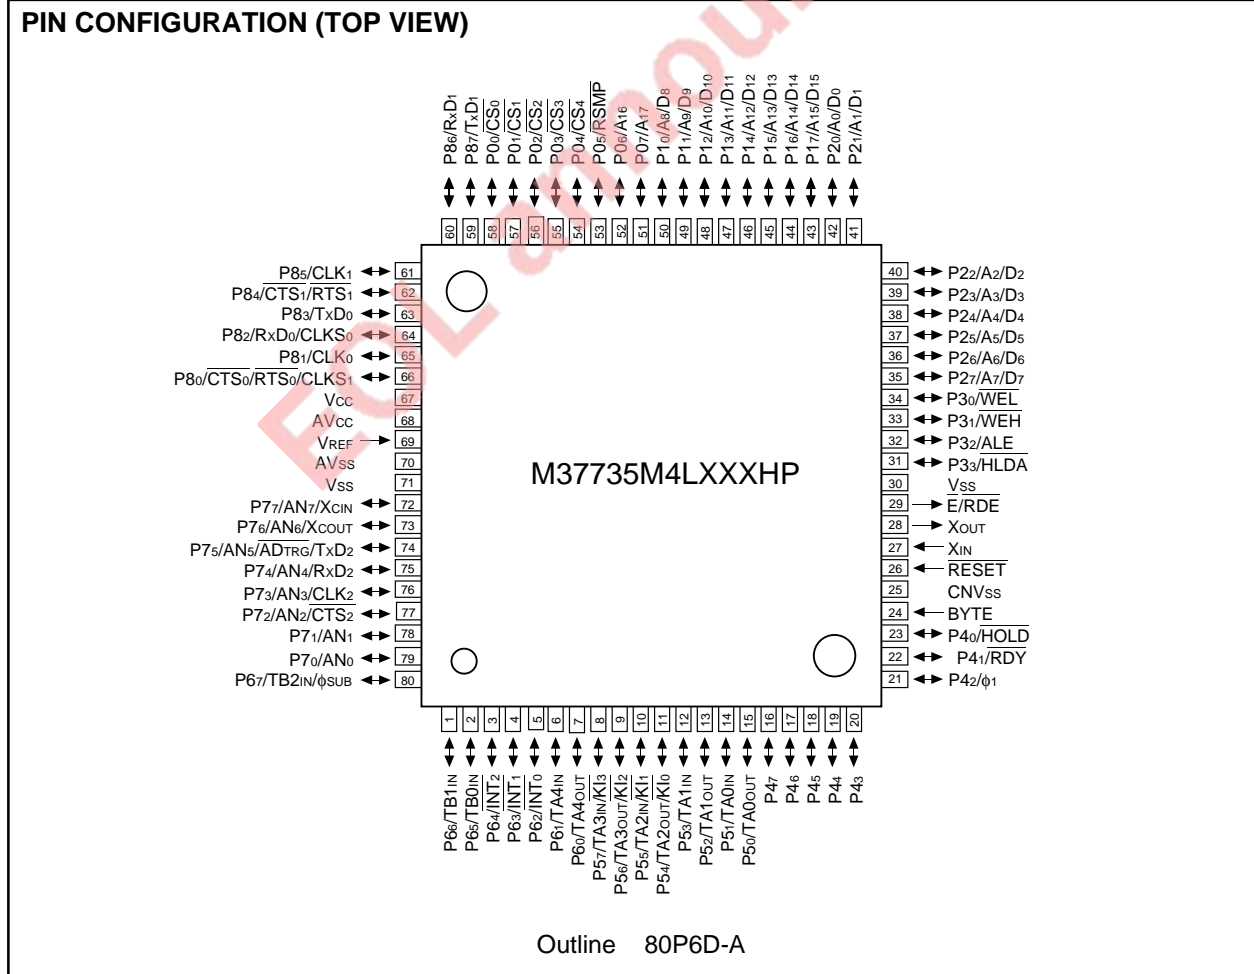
PIN CONFIGURATION (TOP VIEW)

$P8_6/R_xD_1$
$P8_7/T_xD_1$
$P0_0/\overline{CS_0}$
$P0_1/\overline{CS_1}$
$P0_2/\overline{CS_2}$
$P0_3/\overline{CS_3}$
$P0_4/\overline{CS_4}$
$P0_5/\overline{RSMP}$
$P0_6/A_{16}$
$P0_7/A_{17}$
$P1_0/A_8/D_8$
$P1_1/A_9/D_9$
$P1_2/A_{10}/D_{10}$
$P1_3/A_{11}/D_{11}$
$P1_4/A_{12}/D_{12}$
$P1_5/A_{13}/D_{13}$
$P1_6/A_{14}/D_{14}$
$P1_7/A_{15}/D_{15}$
$P2_0/A_0/D_0$
$P2_1/A_1/D_1$

60 59 58 57 56 55 54 53 52 51 50 49 48 47 46 45 44 43 42 41

$P8_5/CLK_1$ 61
$P8_4/\overline{CTS_1}/\overline{RTS_1}$ 62
$P8_3/T_xD_0$ 63
$P8_2/R_xD_0/\overline{CLKS_0}$ 64
$P8_1/CLK_0$ 65
$P8_0/\overline{CTS_0}/\overline{RTS_0}/\overline{CLKS_1}$ 66
$V_{CC}$ 67
$AV_{CC}$ 68
$V_{REF}$ 69
$AV_{SS}$ 70
$V_{SS}$ 71
$P7_7/AN_7/X_{CIN}$ 72
$P7_6/AN_6/X_{COUT}$ 73
$P7_5/AN_5/\overline{AD_{TRG}}/T_xD_2$ 74
$P7_4/AN_4/R_xD_2$ 75
$P7_3/AN_3/CLK_2$ 76
$P7_2/AN_2/\overline{CTS_2}$ 77
$P7_1/AN_1$ 78
$P7_0/AN_0$ 79
$P6_7/TB2_{IN}/\phi_{SUB}$ 80

40 $P2_2/A_2/D_2$
39 $P2_3/A_3/D_3$
38 $P2_4/A_4/D_4$
37 $P2_5/A_5/D_5$
36 $P2_6/A_6/D_6$
35 $P2_7/A_7/D_7$
34 $P3_0/\overline{WEL}$
33 $P3_1/\overline{WEH}$
32 $P3_2/ALE$
31 $P3_3/HLDA$
30 $V_{SS}$
29 $\overline{E}/RDE$
28 $X_{OUT}$
27 $X_{IN}$
26 $\overline{RESET}$
25 $CNV_{SS}$
24 $BYTE$
23 $P4_0/\overline{HOLD}$
22 $P4_1/RDY$
21 $P4_2/\phi_1$

M37735M4LXXXHP

1 2 3 4 5 6 7 8 9 10 11 12 13 14 15 16 17 18 19 20

$P6_6/TB1_{IN}$
$P6_5/TB0_{IN}$
$P6_4/\overline{INT_2}$
$P6_3/\overline{INT_1}$
$P6_2/\overline{INT_0}$
$P6_1/TA4_{IN}$
$P6_0/TA4_{OUT}$
$P5_7/TA3_{IN}/\overline{KI_3}$
$P5_6/TA3_{OUT}/\overline{KI_2}$
$P5_5/TA2_{IN}/\overline{KI_1}$
$P5_4/TA2_{OUT}/\overline{KI_0}$
$P5_3/TA1_{IN}$
$P5_2/TA1_{OUT}$
$P5_1/TA0_{IN}$
$P5_0/TA0_{OUT}$
$P4_7$
$P4_6$
$P4_5$
$P4_4$
$P4_3$

Outline 80P6D-A